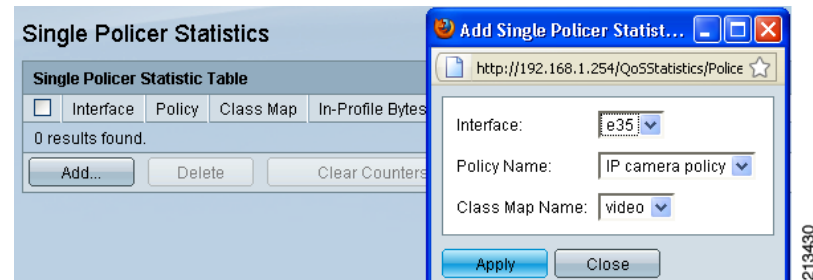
Single Policer Statistics

Single Policer Statistic Table

| | Interface | Policy | Class Map | In-Profile Bytes |
|---|---|---|---|---|
| 0 results found. | | | | |

Add... Delete Clear Counters

Add Single Policer Statist...

http://192.168.1.254/QoSStatistics/Police

Interface: e35

Policy Name: IP camera policy

Class Map Name: video

Apply Close

213430